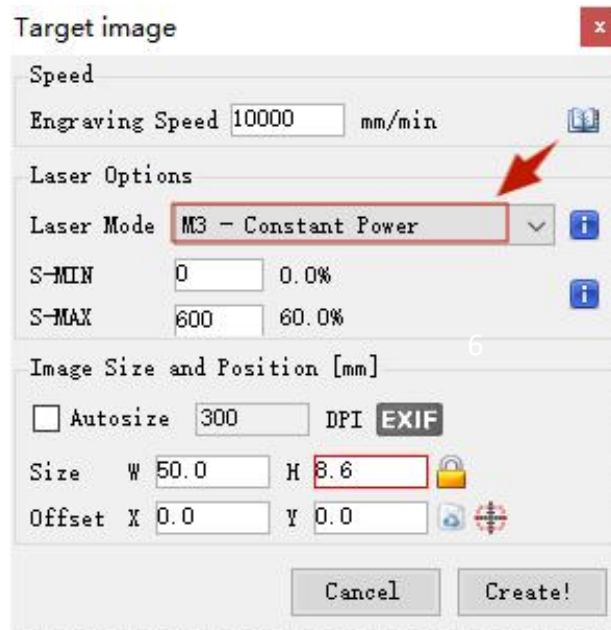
Target image

x

Speed

Engraving Speed 10000 mm/min

Laser Options

Laser Mode M3 - Constant Power

S-MIN 0 0.0%

S-MAX 600 60.0%

Image Size and Position [mm]

6

Autosize 300 DPI EXIF

Size W 50.0 H 8.6

Offset X 0.0 Y 0.0

Cancel

Create!